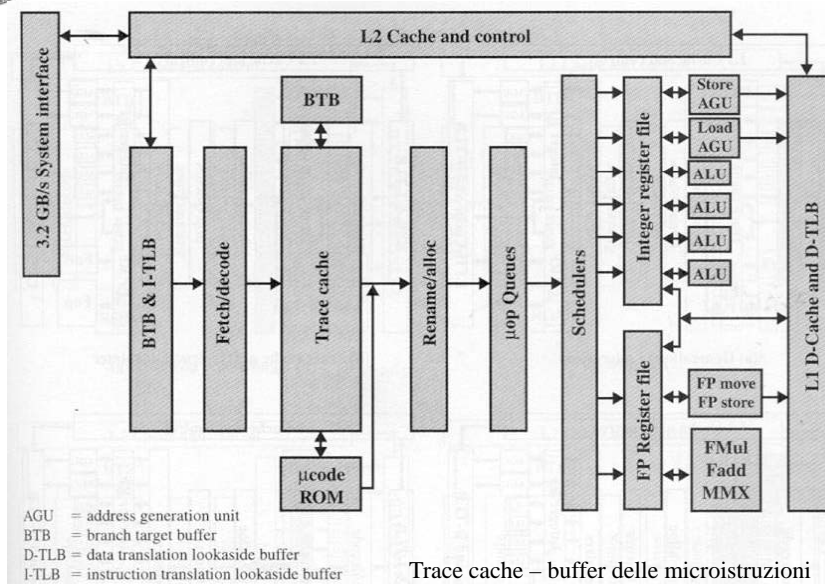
L2 Cache and control

3.2 GB/s System interface

BTB & I-TLB

Fetch/decode

BTB

Trace cache

μcode ROM

Rename/alloc

μop Queues

Schedulers

Integer register file

Store AGU

Load AGU

ALU

ALU

ALU

ALU

FP Register file

FP move FP store

FMul Fadd MMX

L1 D-Cache and D-TLB

AGU = address generation unit
BTB = branch target buffer
D-TLB = data translation lookaside buffer
I-TLB = instruction translation lookaside buffer

Trace cache – buffer delle microistruzioni